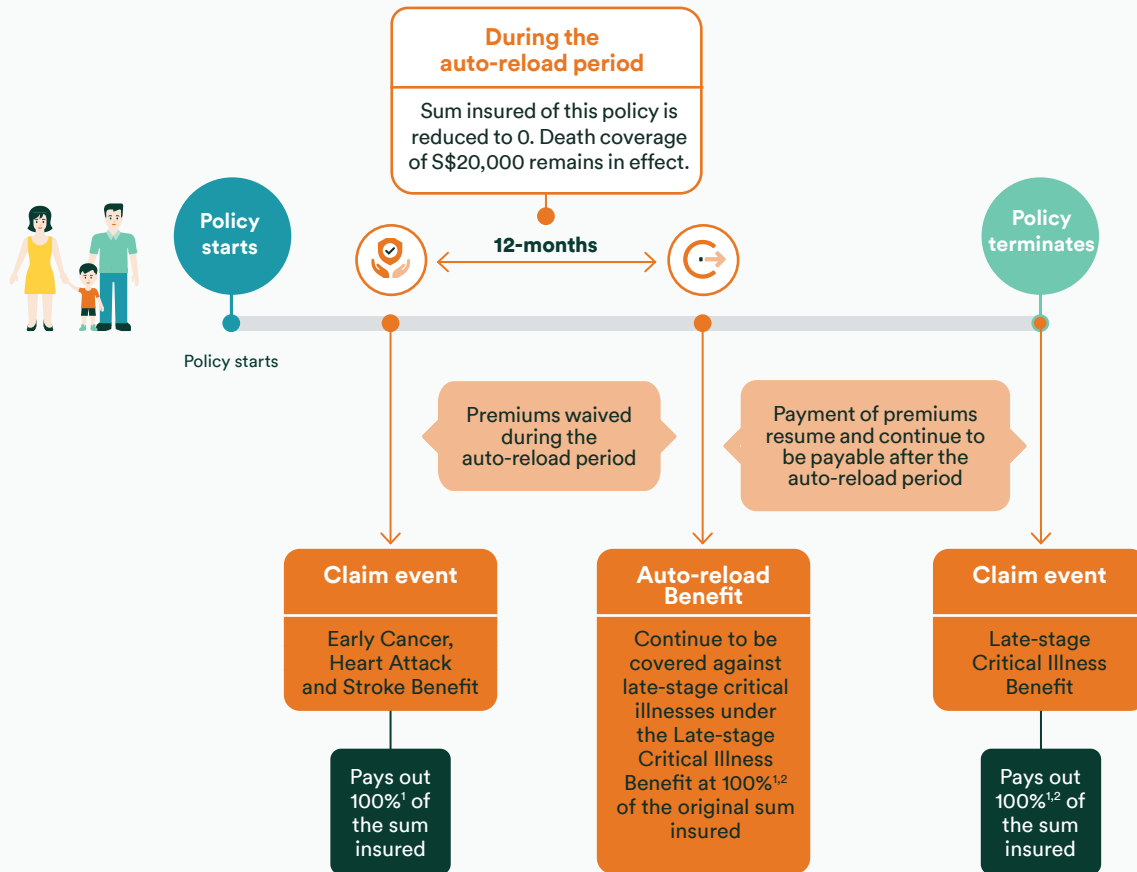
During the auto-reload period

Sum insured of this policy is reduced to 0. Death coverage of S$20,000 remains in effect.

Policy starts

12-months

Policy terminates

Policy starts

Premiums waived during the auto-reload period

Payment of premiums resume and continue to be payable after the auto-reload period

Claim event

Early Cancer, Heart Attack and Stroke Benefit

Pays out 100%$^1$ of the sum insured

Auto-reload Benefit

Continue to be covered against late-stage critical illnesses under the Late-stage Critical Illness Benefit at 100%$^{1,2}$ of the original sum insured

Claim event

Late-stage Critical Illness Benefit

Pays out 100%$^{1,2}$ of the sum insured